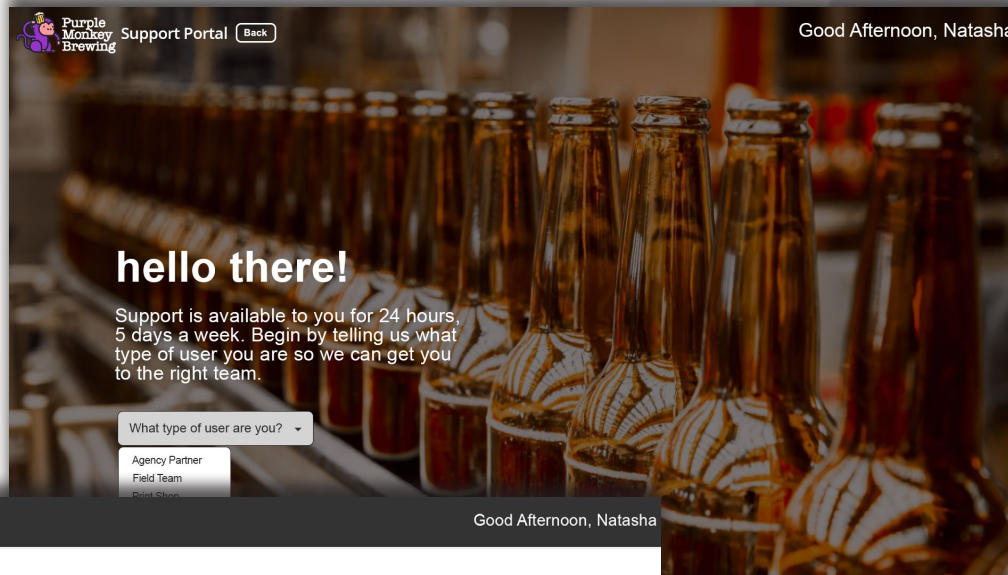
Purple Monkey Brewing Support Portal Back

Good Afternoon, Natasha

hello there!

Support is available to you for 24 hours, 5 days a week. Begin by telling us what type of user you are so we can get you to the right team.

What type of user are you?

Agency Partner
Field Team
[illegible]

Good Afternoon, Natasha